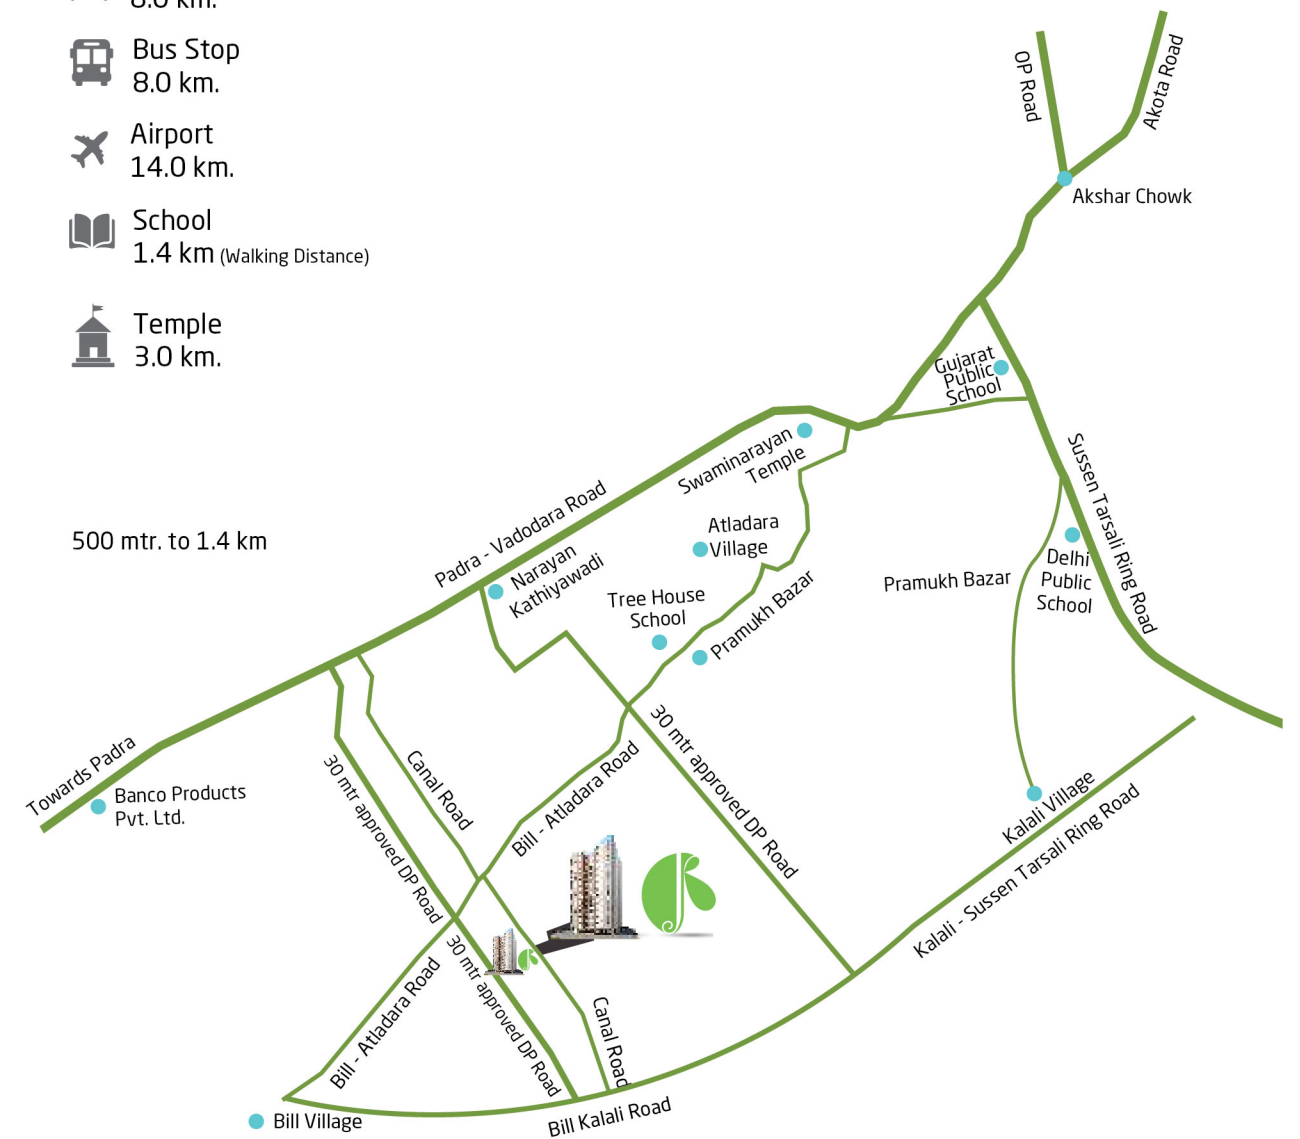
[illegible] km.

Bus Stop
8.0 km.

Airport
14.0 km.

School
1.4 km (Walking Distance)

Temple
3.0 km.

500 mtr. to 1.4 km

OP Road
Akota Road
Akshar Chowk
Gujarat Public School
Sussen Tarsali Ring Road
Swaminarayan Temple
Padra - Vadodara Road
Narayan Kathiyawadi
Atladara Village
Tree House School
Pramukh Bazar
Pramukh Bazar
Delhi Public School
Towards Padra
Banco Products Pvt. Ltd.
30 mtr approved DP Road
Canal Road
Bill - Atladara Road
30 mtr approved DP Road
Kalali Village
Kalali - Sussen Tarsali Ring Road
Bill - Atladara Road
30 mtr approved DP Road
Canal Road
Bill Village
Bill Kalali Road